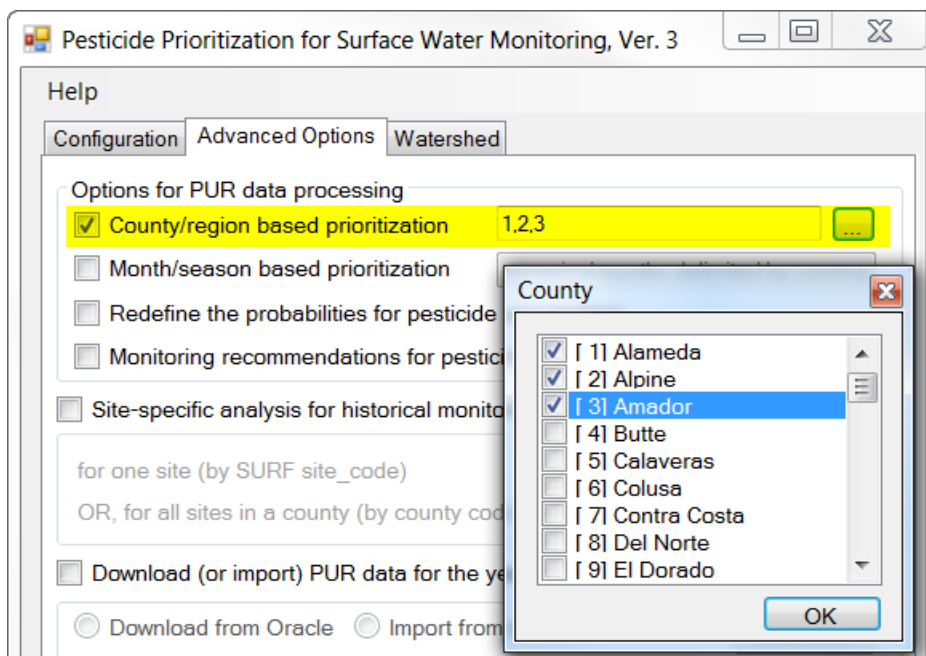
Pesticide Prioritization for Surface Water Monitoring, Ver. 3

Help

Configuration | Advanced Options | Watershed

Options for PUR data processing

County/region based prioritization 1,2,3 ...

Month/season based prioritization

Redefine the probabilities for pesticide

Monitoring recommendations for pestic

Site-specific analysis for historical monito

for one site (by SURF site_code)

OR, for all sites in a county (by county cod

Download (or import) PUR data for the ye

Download from Oracle Import from

County

[ 1] Alameda
[ 2] Alpine
[ 3] Amador
[ 4] Butte
[ 5] Calaveras
[ 6] Colusa
[ 7] Contra Costa
[ 8] Del Norte
[ 9] El Dorado

OK